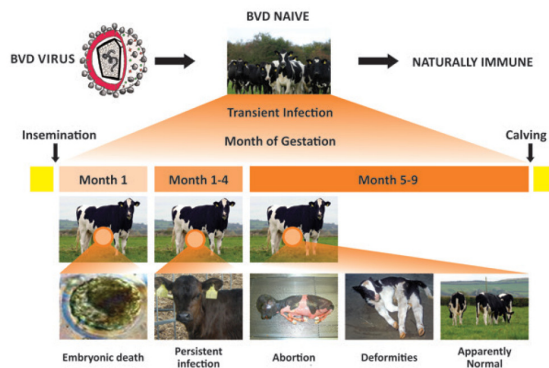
BVD NAIVE

BVD VIRUS

NATURALLY IMMUNE

Transient Infection

Insemination

Month of Gestation

Calving

Month 1

Month 1-4

Month 5-9

Embryonic death

Persistent infection

Abortion

Deformities

Apparently Normal